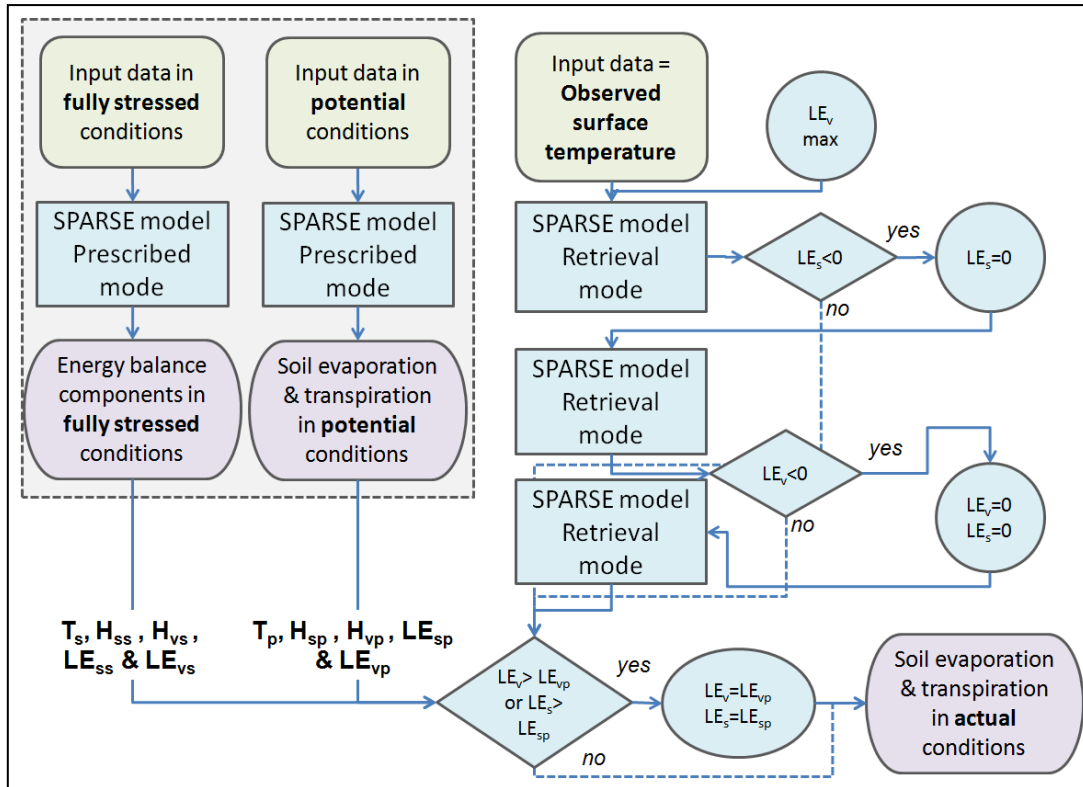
Input data in **fully stressed** conditions

SPARSE model Prescribed mode

Energy balance components in **fully stressed** conditions

Input data in **potential** conditions

SPARSE model Prescribed mode

Soil evaporation & transpiration in **potential** conditions

Input data = **Observed surface temperature**

$LE_v$ max

SPARSE model Retrieval mode

$LE_s<0$

yes

$LE_s=0$

no

SPARSE model Retrieval mode

$LE_v<0$

yes

$LE_v=0$
$LE_s=0$

no

SPARSE model Retrieval mode

$T_s$, $H_{ss}$ , $H_{vs}$ , $LE_{ss}$ & $LE_{vs}$

$T_p$, $H_{sp}$ , $H_{vp}$ , $LE_{sp}$ & $LE_{vp}$

$LE_v> LE_{vp}$ or $LE_s> LE_{sp}$

yes

no

$LE_v=LE_{vp}$
$LE_s=LE_{sp}$

Soil evaporation & transpiration in **actual** conditions